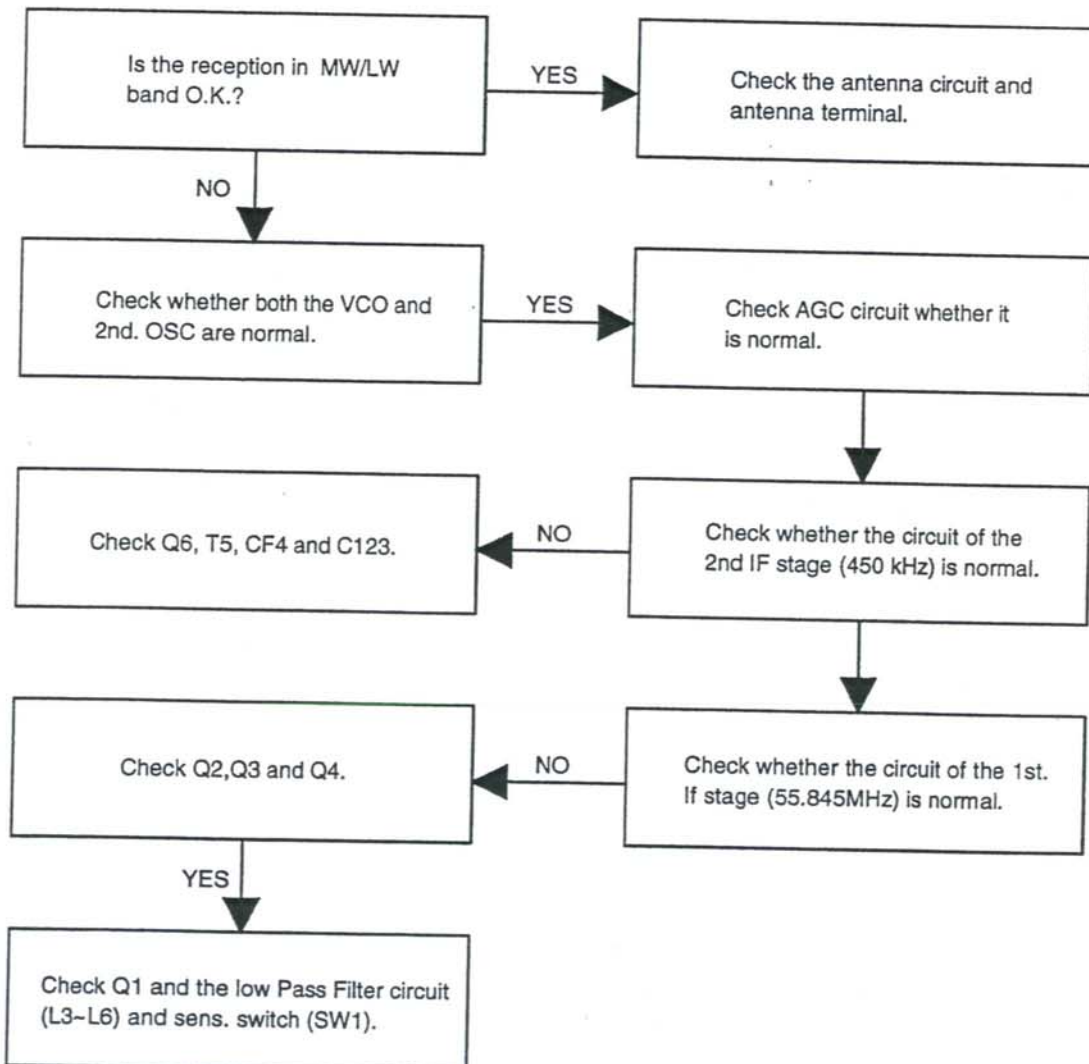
Is the reception in MW/LW band O.K.?

YES

Check the antenna circuit and antenna terminal.

NO

Check whether both the VCO and 2nd. OSC are normal.

YES

Check AGC circuit whether it is normal.

Check Q6, T5, CF4 and C123.

NO

Check whether the circuit of the 2nd IF stage (450 kHz) is normal.

Check Q2,Q3 and Q4.

NO

Check whether the circuit of the 1st. If stage (55.845MHz) is normal.

YES

Check Q1 and the low Pass Filter circuit (L3~L6) and sens. switch (SW1).